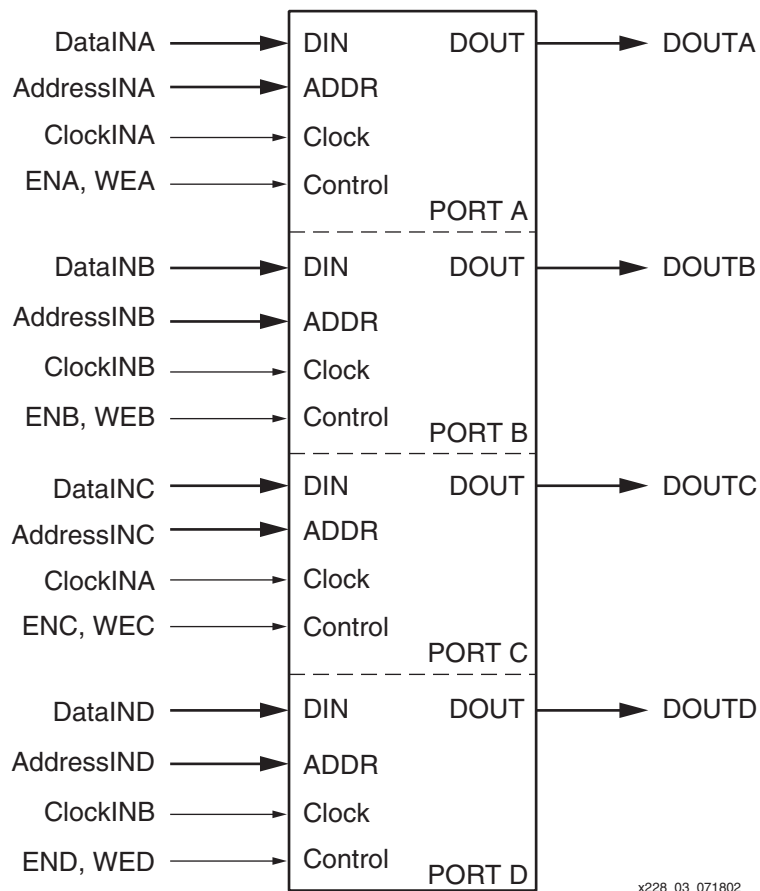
DataINA
AddressINA
ClockINA
ENA, WEA
DIN
ADDR
Clock
Control
DOUT
PORT A
DOUTA

DataINB
AddressINB
ClockINB
ENB, WEB
DIN
ADDR
Clock
Control
DOUT
PORT B
DOUTB

DataINC
AddressINC
ClockINA
ENC, WEC
DIN
ADDR
Clock
Control
DOUT
PORT C
DOUTC

DataIND
AddressIND
ClockINB
END, WED
DIN
ADDR
Clock
Control
DOUT
PORT D
DOUTD

x228_03_071802